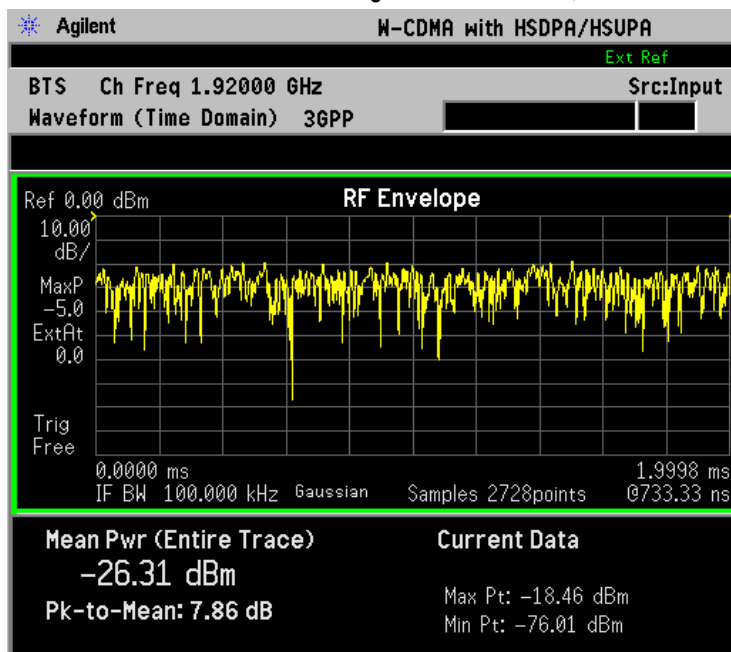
Agilent W-CDMA with HSDPA/HSUPA

Ext Ref

BTS Ch Freq 1.92000 GHz Src:Input

Waveform (Time Domain) 3GPP

Ref 0.00 dBm

RF Envelope

10.00 dB/

MaxP -5.0

ExtAt 0.0

Trig Free

0.0000 ms

1.9998 ms

IF BW 100.000 kHz Gaussian

Samples 2728points

@733.33 ns

Mean Pwr (Entire Trace)

-26.31 dBm

Pk-to-Mean: 7.86 dB

Current Data

Max Pt: -18.46 dBm

Min Pt: -76.01 dBm